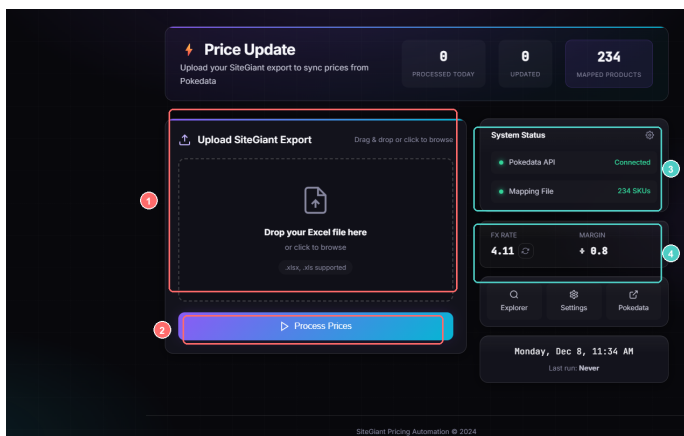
Price Update
Upload your SiteGiant export to sync prices from Pokedata

0
PROCESSED TODAY

0
UPDATED

234
MAPPED PRODUCTS

Upload SiteGiant Export
Drag & drop or click to browse

Drop your Excel file here
or click to browse
.xlsx, .xls supported

Process Prices

1
2
3
4

System Status
Pokedata API Connected
Mapping File 234 SKUs

FX RATE
4.11
MARGIN
+ 0.8

Explorer
Settings
Pokedata

Monday, Dec 8, 11:34 AM
Last run: Never

SiteGiant Pricing Automation © 2024